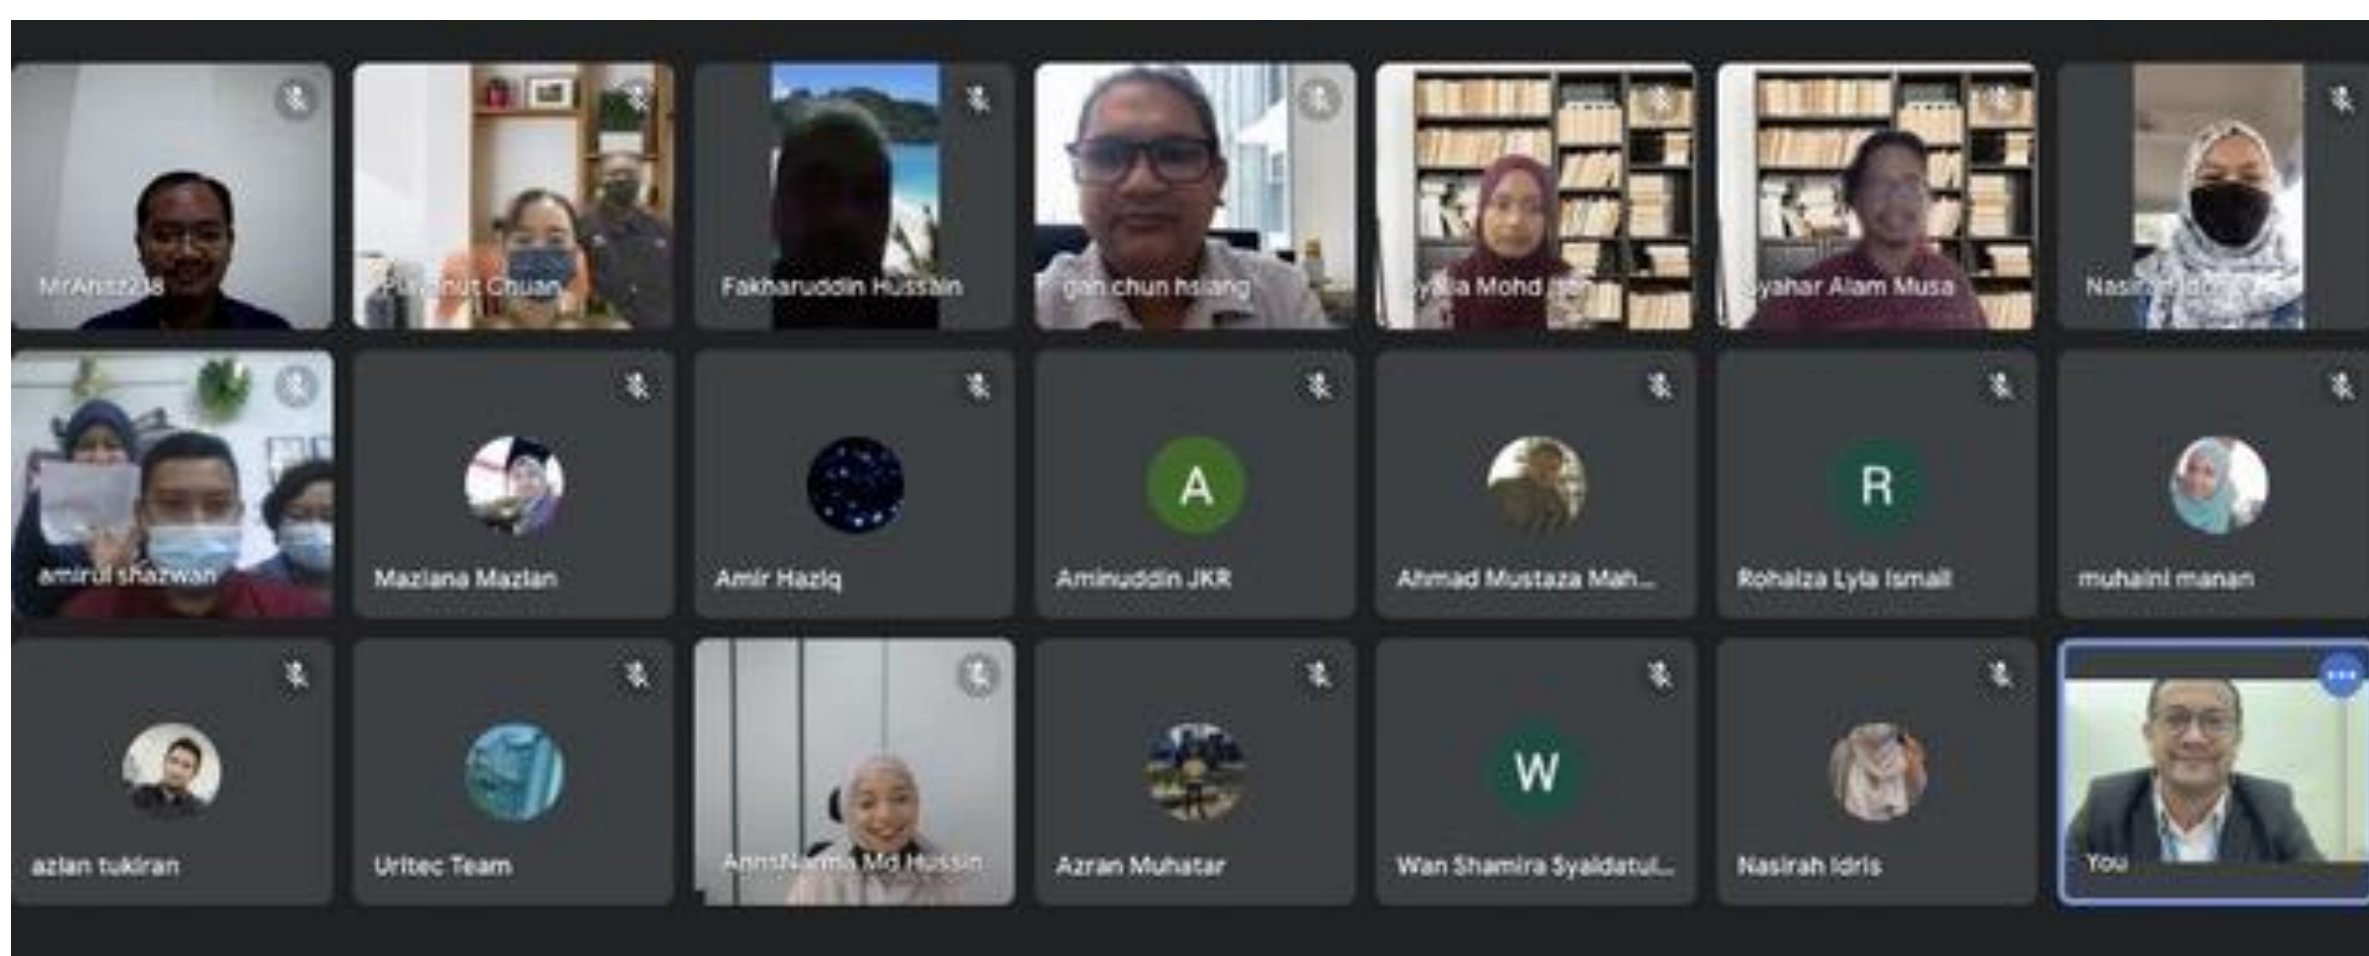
MrAhsz238

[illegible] Chuan

Fakharuddin Hussain

gan chun hsiang

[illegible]a Mohd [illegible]

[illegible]yahar Alam Musa

Nas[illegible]

amirul shazwan

Maziana Mazlan

Amir Haziq

A

Aminuddin JKR

Ahmad Mustaza Mah...

R

Rohaiza Lyla Ismail

muhaini manan

azian tukiran

Uritec Team

AnnsNaima Md Hussin

Azran Muhatar

W

Wan Shamira Syaidatul...

Nasirah Idris

You